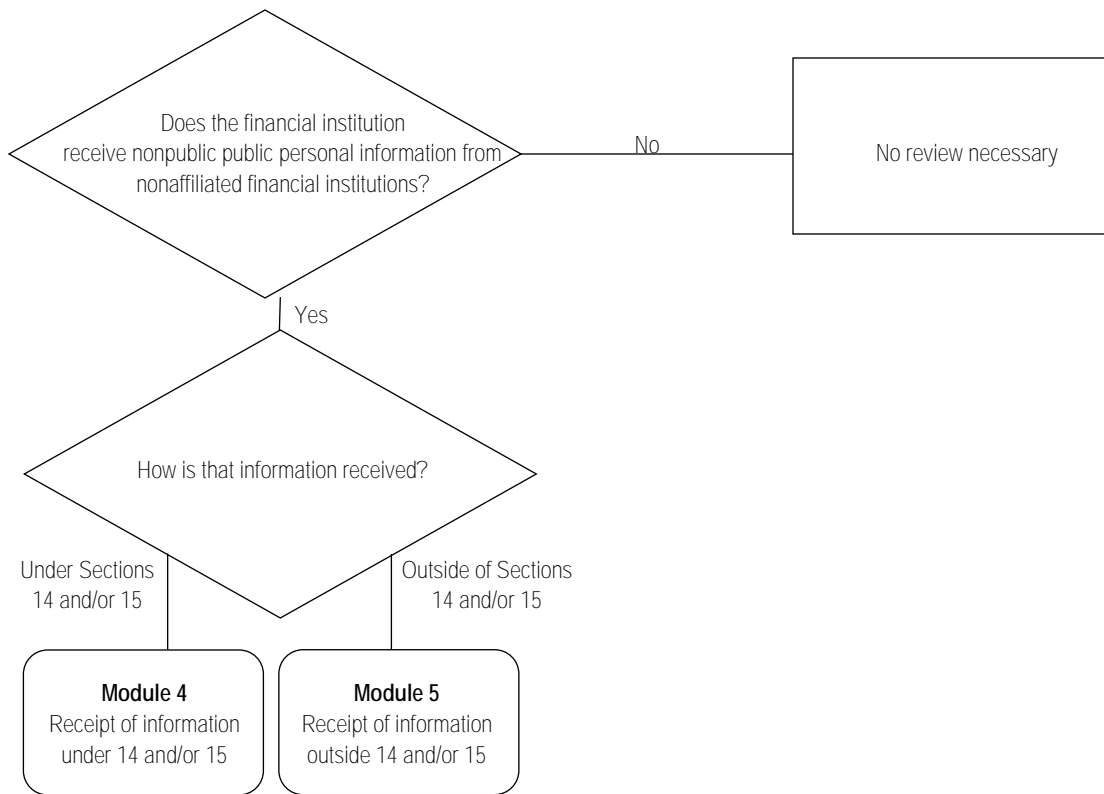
Does the financial institution receive nonpublic public personal information from nonaffiliated financial institutions?

No

No review necessary

Yes

How is that information received?

Under Sections 14 and/or 15

Outside of Sections 14 and/or 15

**Module 4**
Receipt of information under 14 and/or 15

**Module 5**
Receipt of information outside 14 and/or 15